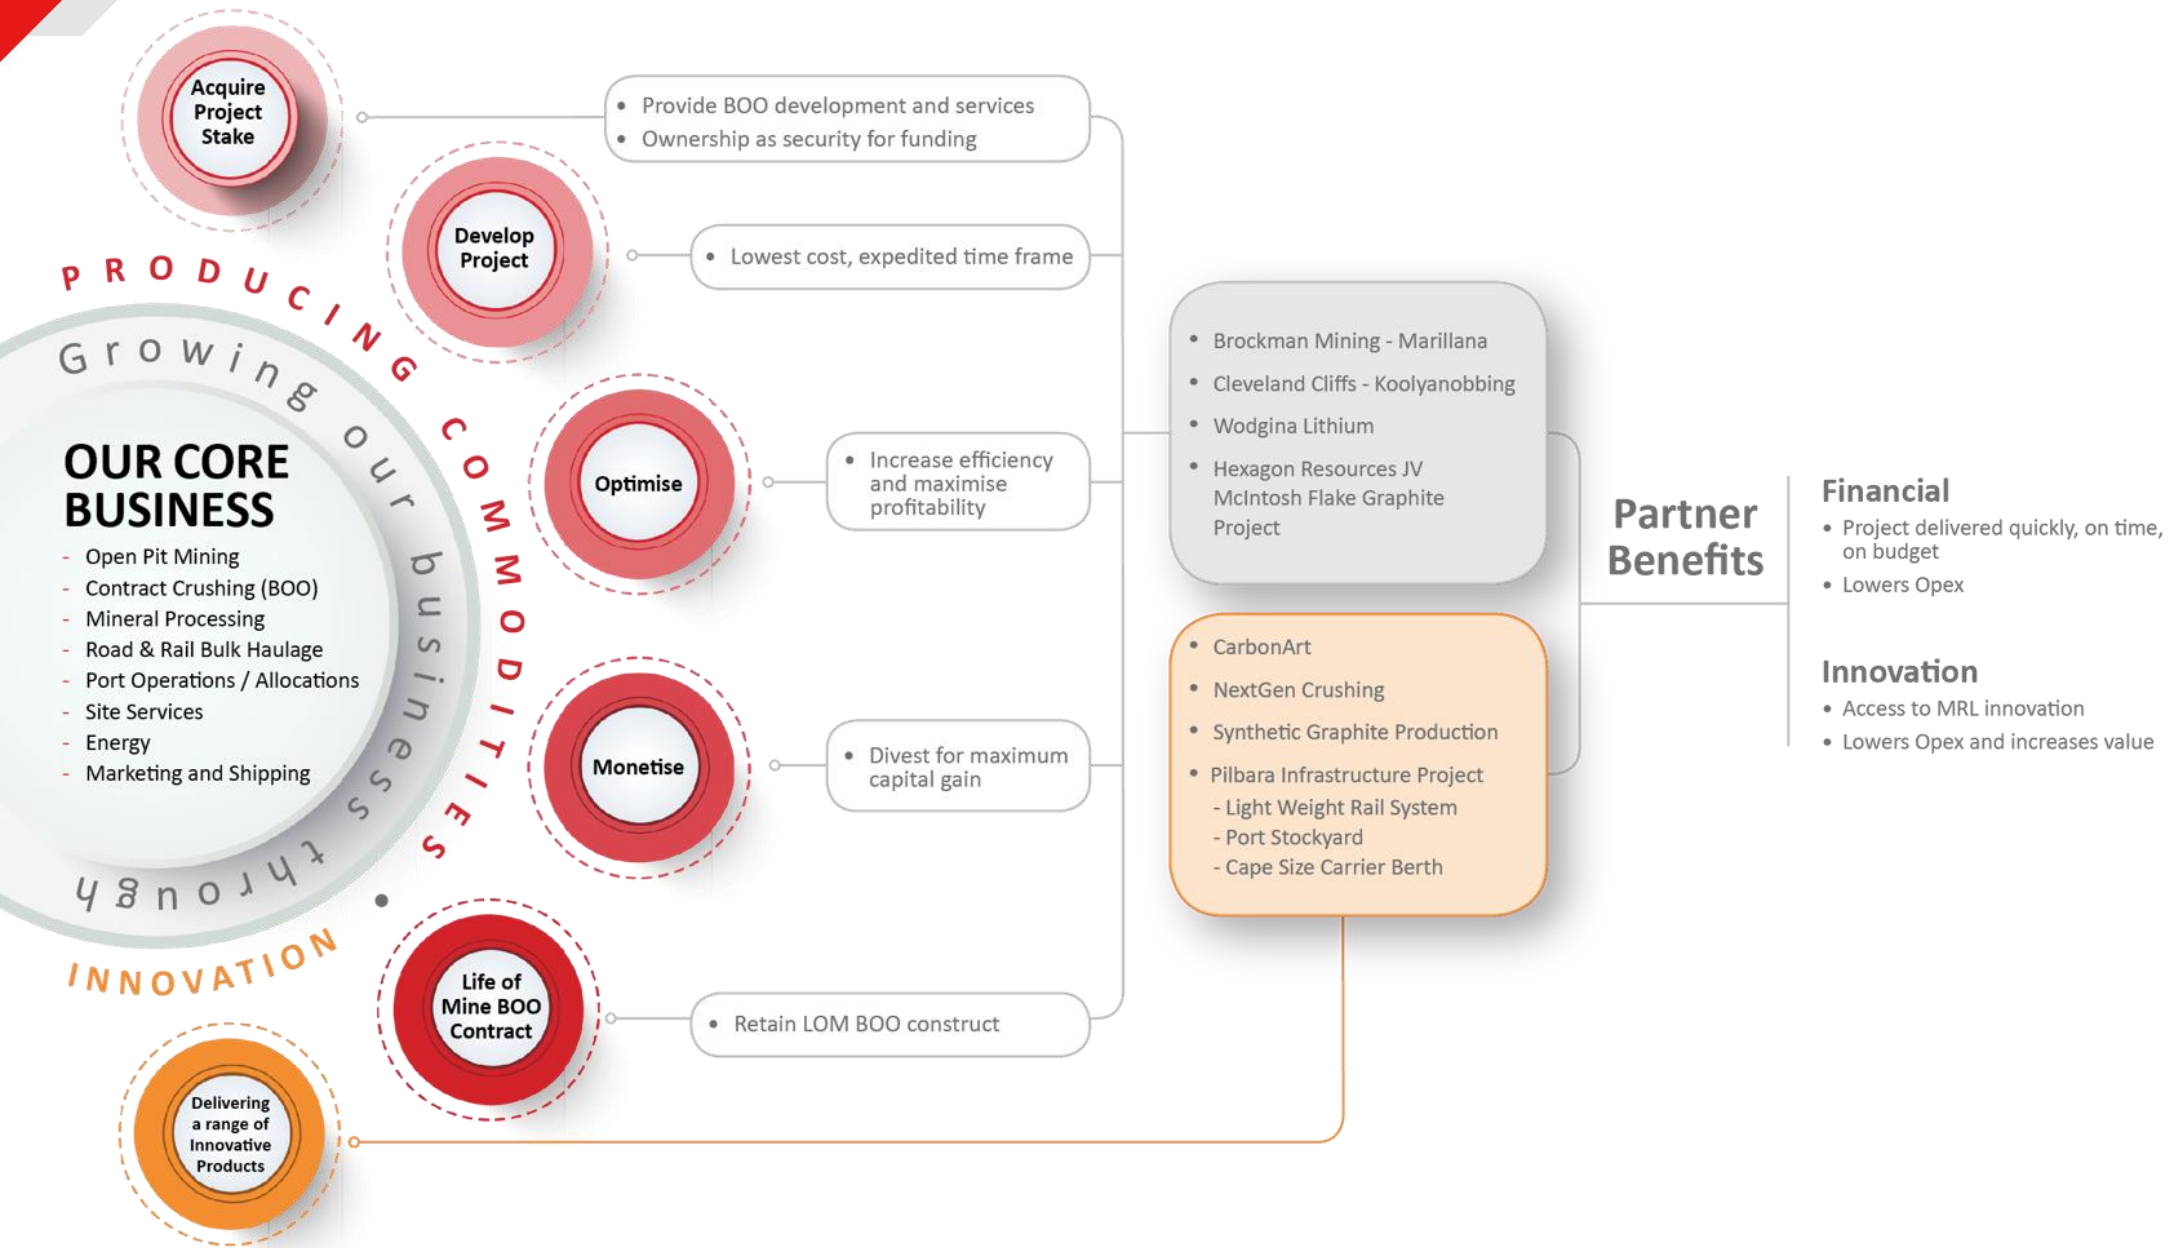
PRODUCING COMMODITIES

Growing our business through • INNOVATION

OUR CORE BUSINESS
- Open Pit Mining
- Contract Crushing (BOO)
- Mineral Processing
- Road & Rail Bulk Haulage
- Port Operations / Allocations
- Site Services
- Energy
- Marketing and Shipping

Acquire Project Stake
• Provide BOO development and services
• Ownership as security for funding

Develop Project
• Lowest cost, expedited time frame

Optimise
• Increase efficiency and maximise profitability

Monetise
• Divest for maximum capital gain

Life of Mine BOO Contract
• Retain LOM BOO construct

Delivering a range of Innovative Products

• Brockman Mining - Marillana
• Cleveland Cliffs - Koolyanobbing
• Wodgina Lithium
• Hexagon Resources JV McIntosh Flake Graphite Project

• CarbonArt
• NextGen Crushing
• Synthetic Graphite Production
• Pilbara Infrastructure Project
- Light Weight Rail System
- Port Stockyard
- Cape Size Carrier Berth

Partner Benefits

Financial
• Project delivered quickly, on time, on budget
• Lowers Opex

Innovation
• Access to MRL innovation
• Lowers Opex and increases value